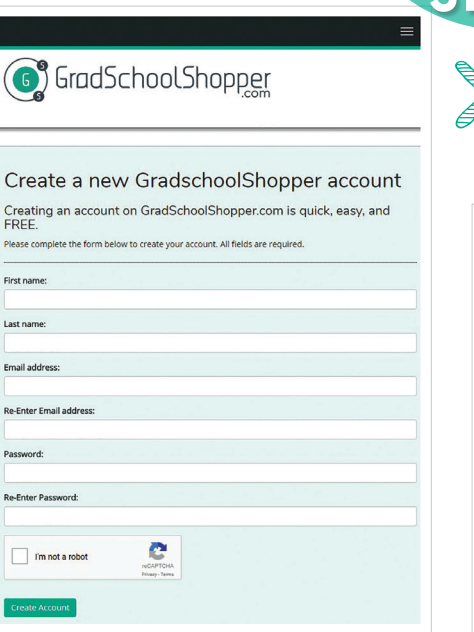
G S S GradSchoolShopper .com

Create a new GradschoolShopper account

Creating an account on GradSchoolShopper.com is quick, easy, and FREE.

Please complete the form below to create your account. All fields are required.

First name:

Last name:

Email address:

Re-Enter Email address:

Password:

Re-Enter Password:

I'm not a robot

reCAPTCHA
Privacy - Terms

Create Account